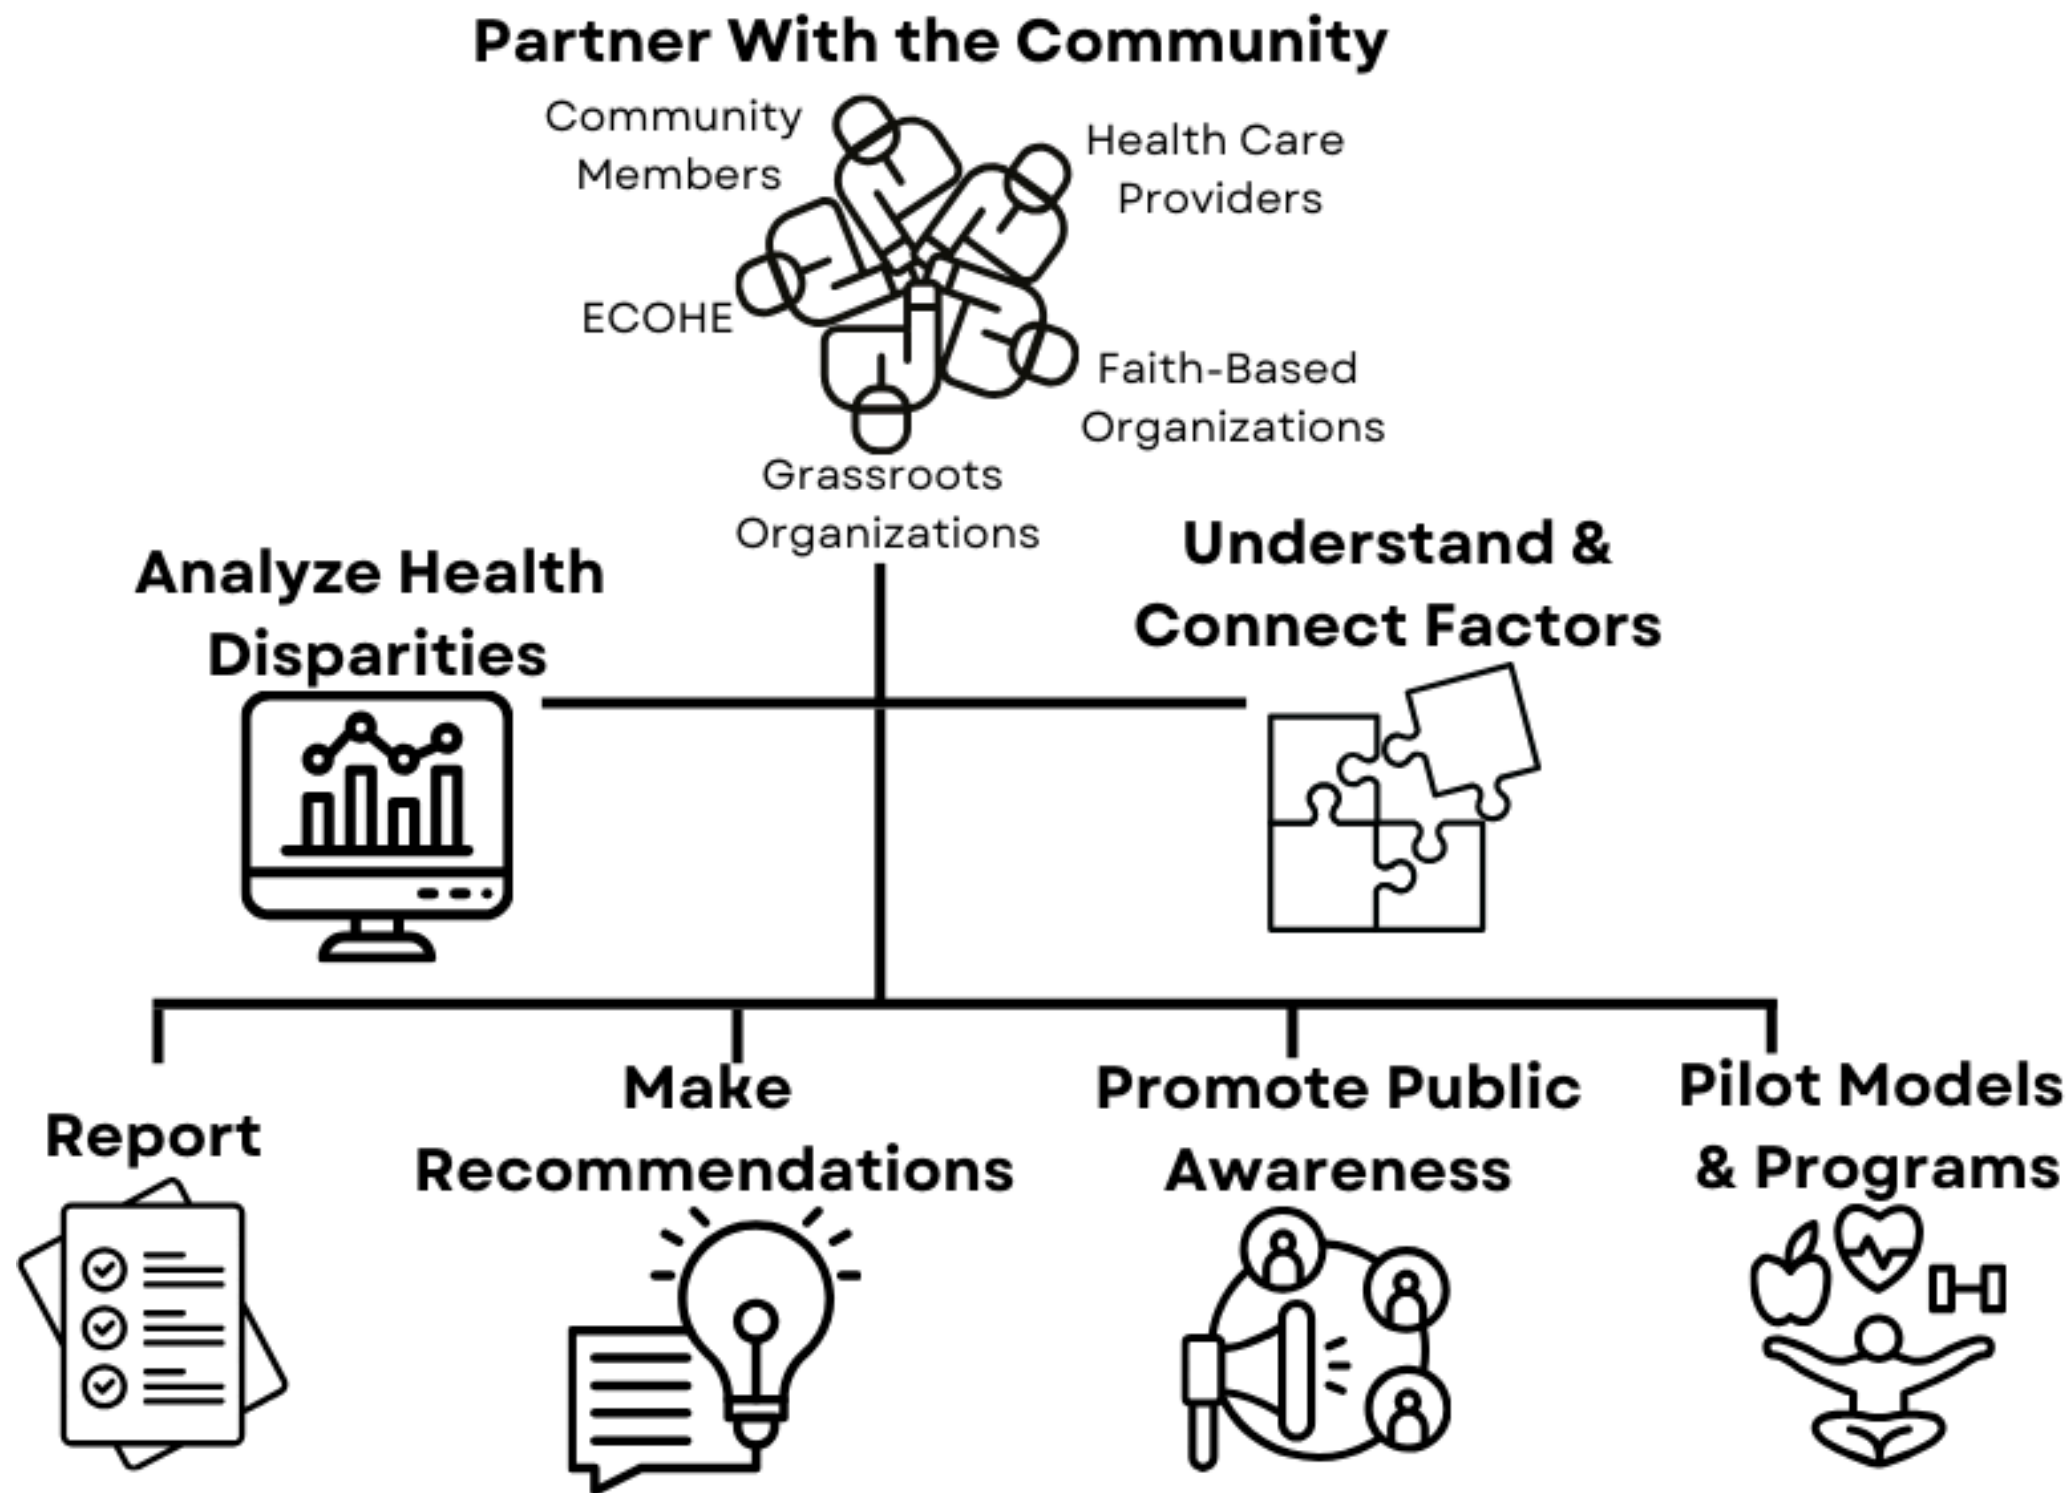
Partner With the Community

Community Members

Health Care Providers

ECOHE

Faith-Based Organizations

Grassroots Organizations

Analyze Health Disparities

Understand & Connect Factors

Report

Make Recommendations

Promote Public Awareness

Pilot Models & Programs